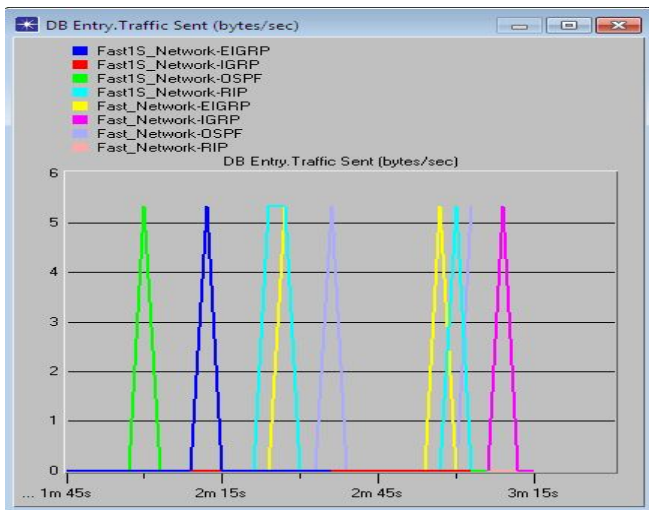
DB Entry.Traffic Sent (bytes/sec)

Fast1S_Network-EIGRP
Fast1S_Network-IGRP
Fast1S_Network-OSPF
Fast1S_Network-RIP
Fast_Network-EIGRP
Fast_Network-IGRP
Fast_Network-OSPF
Fast_Network-RIP

DB Entry.Traffic Sent (bytes/sec)

6
5
4
3
2
1
0

... 1m 45s
2m 15s
2m 45s
3m 15s